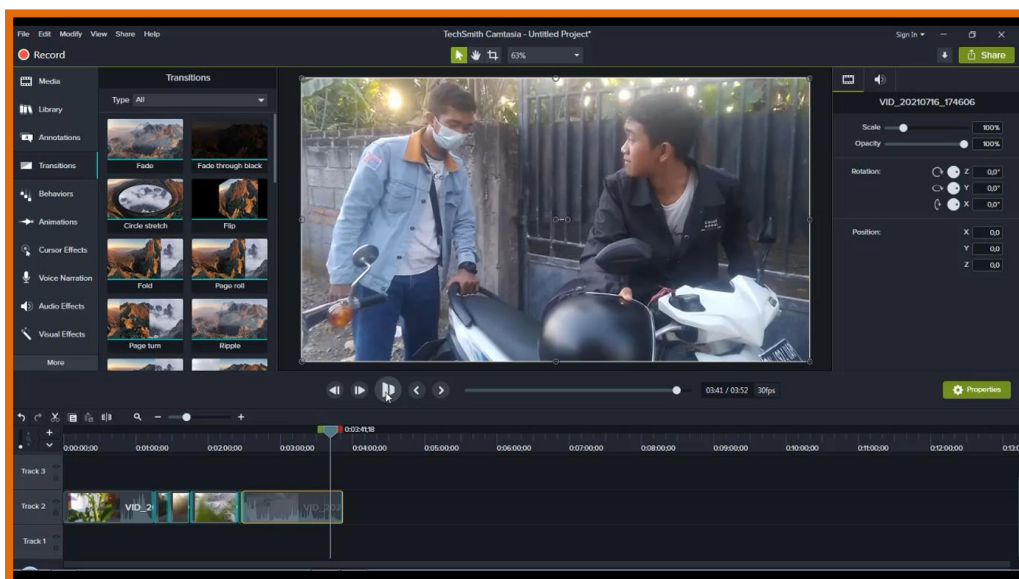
File Edit Modify View Share Help

TechSmith Camtasia - Untitled Project*

Sign In

Record

63%

Share

Media

Library

Annotations

Transitions

Behaviors

Animations

Cursor Effects

Voice Narration

Audio Effects

Visual Effects

More

Transitions

Type All

Fade

Fade through black

Circle stretch

Flip

Fold

Page roll

Page turn

Ripple

VID_20210716_174606

Scale 100%

Opacity 100%

Rotation: Z 0,0° Y 0,0° X 0,0°

Position: X 0,0 Y 0,0 Z 0,0

03:41 / 03:52 30fps

Properties

0:03:41;18

0:00:00;00 0:01:00;00 0:02:00;00 0:03:00;00 0:04:00;00 0:05:00;00 0:06:00;00 0:07:00;00 0:08:00;00 0:09:00;00 0:10:00;00 0:11:00;00 0:12:00;00 0:13:0

Track 3

Track 2

VID_2

VID_202

Track 1